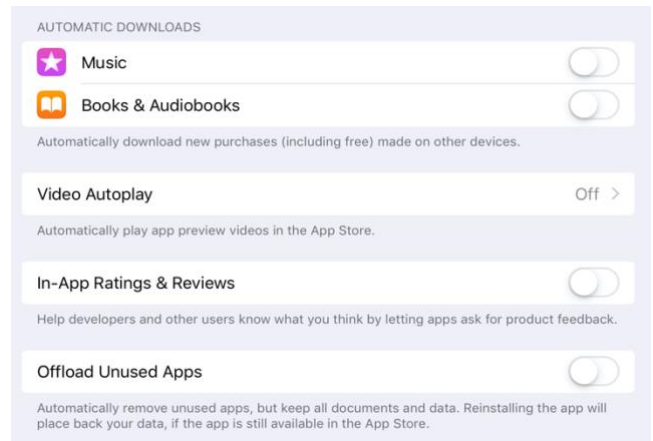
AUTOMATIC DOWNLOADS

Music

Books & Audiobooks

Automatically download new purchases (including free) made on other devices.

Video Autoplay

Off >

Automatically play app preview videos in the App Store.

In-App Ratings & Reviews

Help developers and other users know what you think by letting apps ask for product feedback.

Offload Unused Apps

Automatically remove unused apps, but keep all documents and data. Reinstalling the app will place back your data, if the app is still available in the App Store.